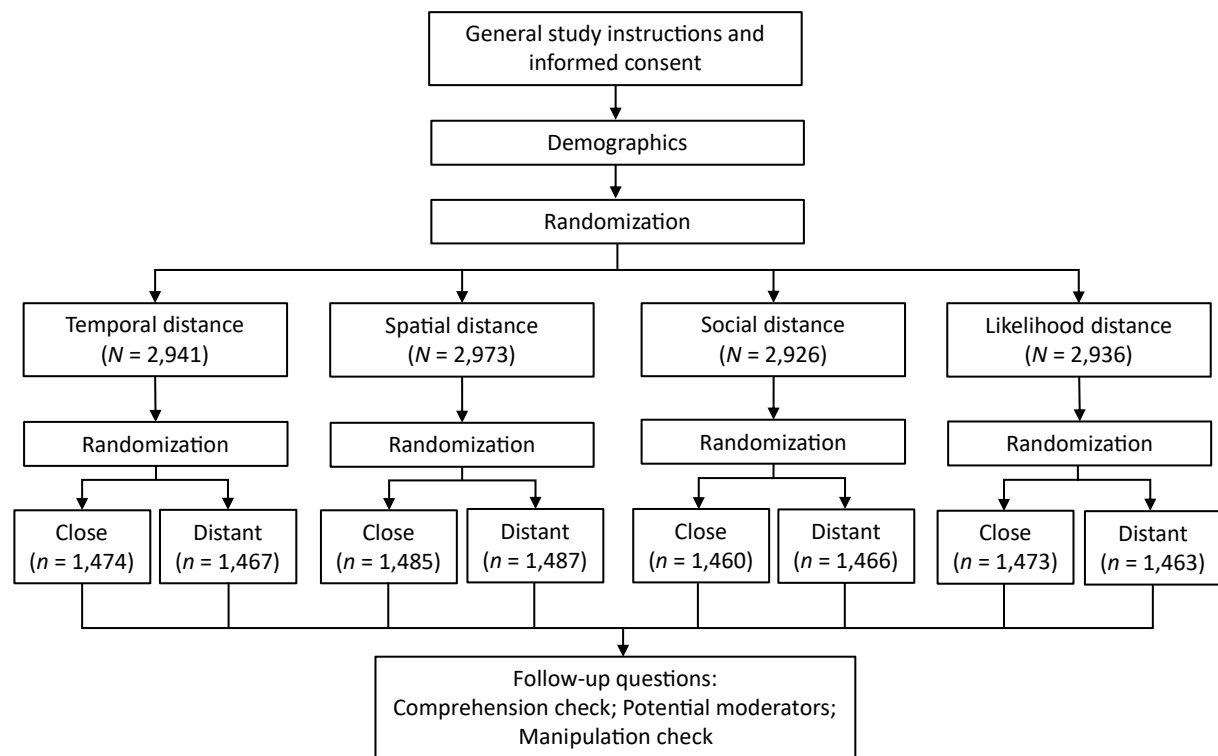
General study instructions and informed consent

Demographics

Randomization

Temporal distance ($N$ = 2,941)

Spatial distance ($N$ = 2,973)

Social distance ($N$ = 2,926)

Likelihood distance ($N$ = 2,936)

Randomization

Randomization

Randomization

Randomization

Close ($n$ = 1,474)

Distant ($n$ = 1,467)

Close ($n$ = 1,485)

Distant ($n$ = 1,487)

Close ($n$ = 1,460)

Distant ($n$ = 1,466)

Close ($n$ = 1,473)

Distant ($n$ = 1,463)

Follow-up questions:
Comprehension check; Potential moderators;
Manipulation check